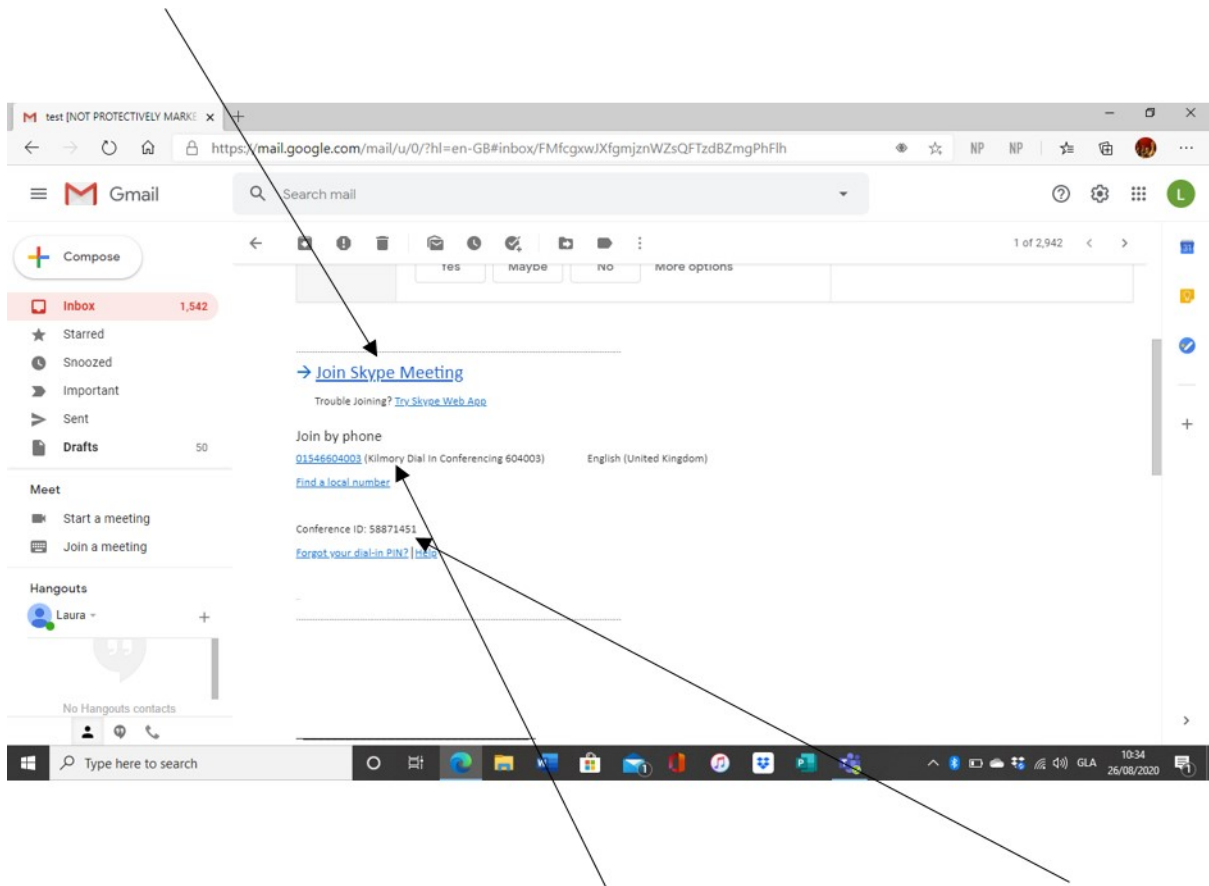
test [NOT PROTECTIVELY MARKE ×

https://mail.google.com/mail/u/0/?hl=en-GB#inbox/FMfcgxwJXfgmjznWZsQFTzdBZmgPhFlh

NP NP

Gmail

Search mail

L

Compose

1 of 2,942

Yes Maybe No More options

Inbox 1,542
Starred
Snoozed
Important
Sent
Drafts 50

Meet
Start a meeting
Join a meeting

Hangouts
Laura

No Hangouts contacts

→ Join Skype Meeting

Trouble Joining? Try Skype Web App

Join by phone

01546604003 (Kilmory Dial In Conferencing 604003) English (United Kingdom)

Find a local number

Conference ID: 58871451

Forgot your dial-in PIN? | Help

Type here to search

GLA 10:34 26/08/2020